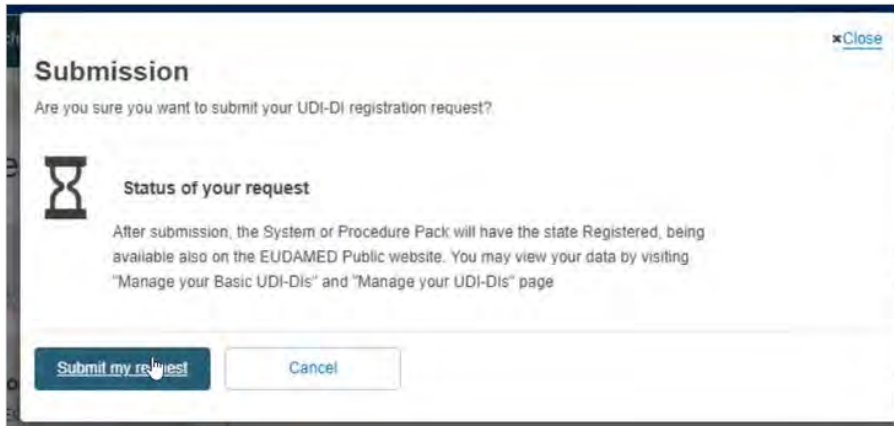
×Close

Submission

Are you sure you want to submit your UDI-DI registration request?

Status of your request

After submission, the System or Procedure Pack will have the state Registered, being available also on the EUDAMED Public website. You may view your data by visiting "Manage your Basic UDI-DIs" and "Manage your UDI-DIs" page

Submit my request

Cancel